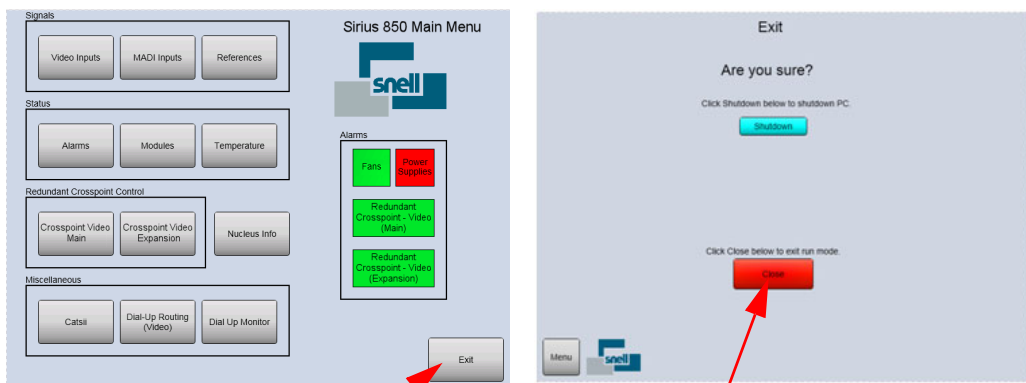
Signals

Video Inputs

MADI Inputs

References

Sirius 850 Main Menu

snell

Status

Alarms

Modules

Temperature

Alarms

Fans

Power Supplies

Redundant Crosspoint Control

Crosspoint Video Main

Crosspoint Video Expansion

Nucleus Info

Redundant Crosspoint - Video (Main)

Redundant Crosspoint - Video (Expansion)

Miscellaneous

Catsii

Dial-Up Routing (Video)

Dial Up Monitor

Exit

Exit

Are you sure?

Click Shutdown below to shutdown PC.

Shutdown

Click Close below to exit run mode.

Close

Menu

snell